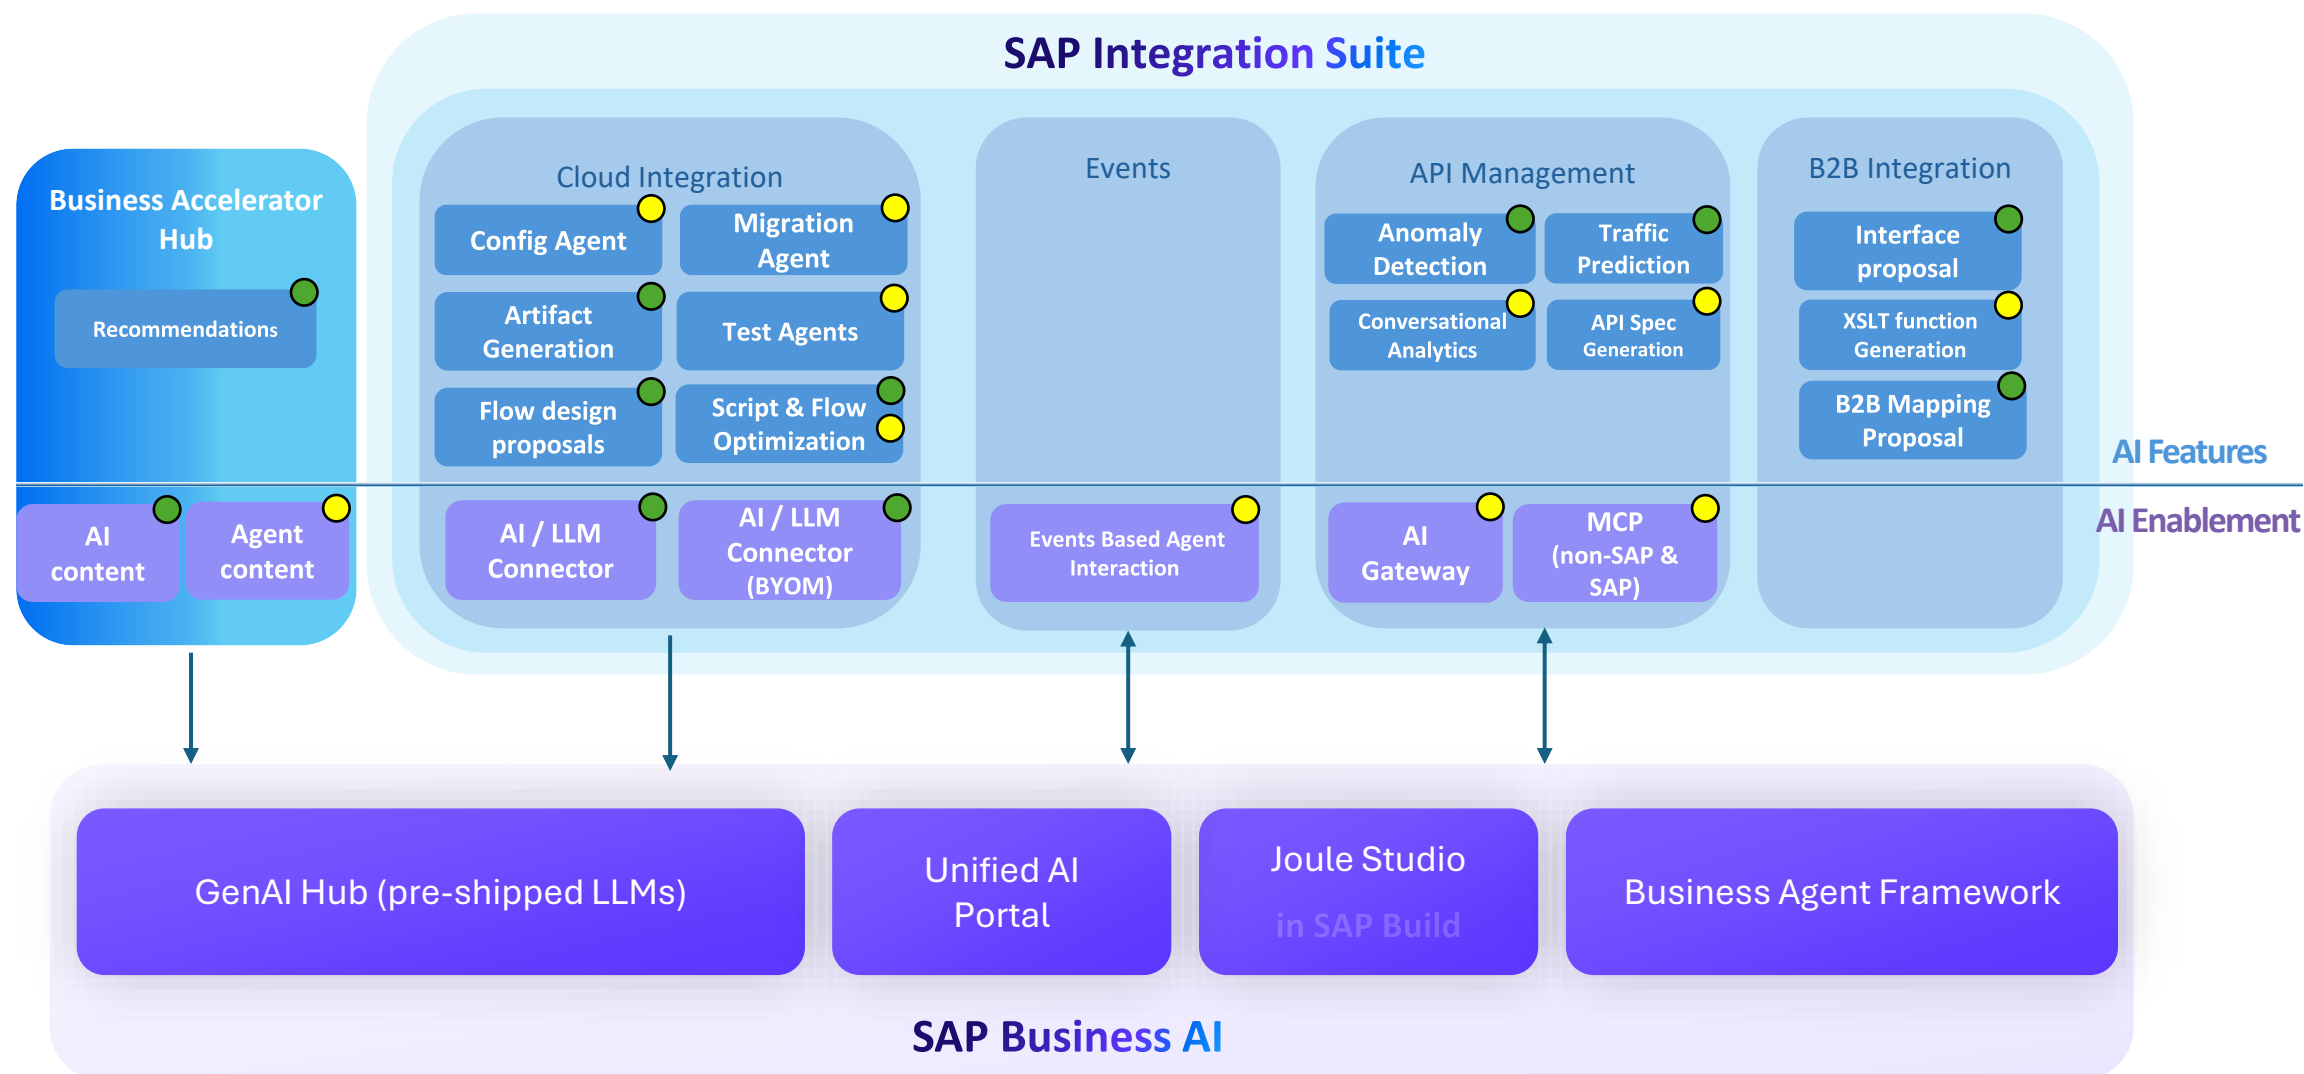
SAP Integration Suite

Business Accelerator Hub

Recommendations

AI content

Agent content

Cloud Integration

Config Agent

Migration Agent

Artifact Generation

Test Agents

Flow design proposals

Script & Flow Optimization

AI / LLM Connector

AI / LLM Connector (BYOM)

Events

Events Based Agent Interaction

API Management

Anomaly Detection

Traffic Prediction

Conversational Analytics

API Spec Generation

AI Gateway

MCP (non-SAP & SAP)

B2B Integration

Interface proposal

XSLT function Generation

B2B Mapping Proposal

AI Features

AI Enablement

GenAI Hub (pre-shipped LLMs)

Unified AI Portal

Joule Studio in SAP Build

Business Agent Framework

SAP Business AI